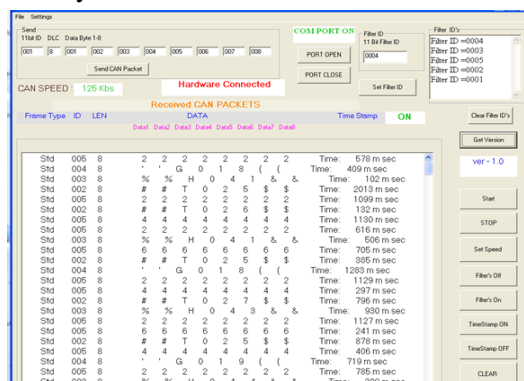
File Settings

Send
11bit ID DLC Data Byte 1-8
001 8 001 002 003 004 005 006 007 008
Send CAN Packet

COM PORT ON
PORT OPEN
PORT CLOSE

Filter ID
11 Bit Filter ID
0004
Set Filter ID

Filter ID's
Filter ID =0004
Filter ID =0003
Filter ID =0005
Filter ID =0002
Filter ID =0001

CAN SPEED 125 Kbs
Hardware Connected
Received CAN PACKETS

Frame Type ID LEN DATA Time Stamp ON
Data1 Data2 Data3 Data4 Data5 Data6 Data7 Data8

Clear Filter ID's
Get Version
ver - 1.0

| | | | | | | | | | | | | |
|---|---|---|---|---|---|---|---|---|---|---|---|---|
| Std | 005 | 8 | 2 | 2 | 2 | 2 | 2 | 2 | 2 | 2 | Time: | 578 m sec |
| Std | 004 | 8 | ' | ' | G | 0 | 1 | 8 | ( | | Time: | 409 m sec |
| Std | 003 | 8 | % | % | H | 0 | 4 | 1 | & | & | Time: | 102 m sec |
| Std | 002 | 8 | # | # | T | 0 | 2 | 5 | $ | $ | Time: | 2013 m sec |
| Std | 005 | 8 | 2 | 2 | 2 | 2 | 2 | 2 | 2 | 2 | Time: | 1099 m sec |
| Std | 002 | 8 | # | # | T | 0 | 2 | 6 | $ | $ | Time: | 132 m sec |
| Std | 005 | 8 | 4 | 4 | 4 | 4 | 4 | 4 | 4 | 4 | Time: | 1130 m sec |
| Std | 005 | 8 | 2 | 2 | 2 | 2 | 2 | 2 | 2 | 2 | Time: | 616 m sec |
| Std | 003 | 8 | % | % | H | 0 | 4 | 1 | & | & | Time: | 506 m sec |
| Std | 005 | 8 | 6 | 6 | 6 | 6 | 6 | 6 | 6 | 6 | Time: | 705 m sec |
| Std | 002 | 8 | # | # | T | 0 | 2 | 5 | $ | $ | Time: | 385 m sec |
| Std | 004 | 8 | ' | ' | G | 0 | 1 | 8 | ( | ( | Time: | 1283 m sec |
| Std | 005 | 8 | 2 | 2 | 2 | 2 | 2 | 2 | 2 | 2 | Time: | 1129 m sec |
| Std | 005 | 8 | 4 | 4 | 4 | 4 | 4 | 4 | 4 | 4 | Time: | 297 m sec |
| Std | 002 | 8 | # | # | T | 0 | 2 | 7 | $ | $ | Time: | 796 m sec |
| Std | 003 | 8 | % | % | H | 0 | 4 | 3 | & | & | Time: | 930 m sec |
| Std | 005 | 8 | 2 | 2 | 2 | 2 | 2 | 2 | 2 | 2 | Time: | 1127 m sec |
| Std | 005 | 8 | 6 | 6 | 6 | 6 | 6 | 6 | 6 | 6 | Time: | 241 m sec |
| Std | 002 | 8 | # | # | T | 0 | 2 | 5 | $ | $ | Time: | 878 m sec |
| Std | 005 | 8 | 4 | 4 | 4 | 4 | 4 | 4 | 4 | 4 | Time: | 406 m sec |
| Std | 004 | 8 | ' | ' | G | 0 | 1 | 9 | ( | ( | Time: | 719 m sec |
| Std | 005 | 8 | 2 | 2 | 2 | 2 | 2 | 2 | 2 | 2 | Time: | 785 m sec |

Start
STOP
Set Speed
Filter's Off
Filter's On
TimeStamp ON
TimeStamp OFF
CLEAR